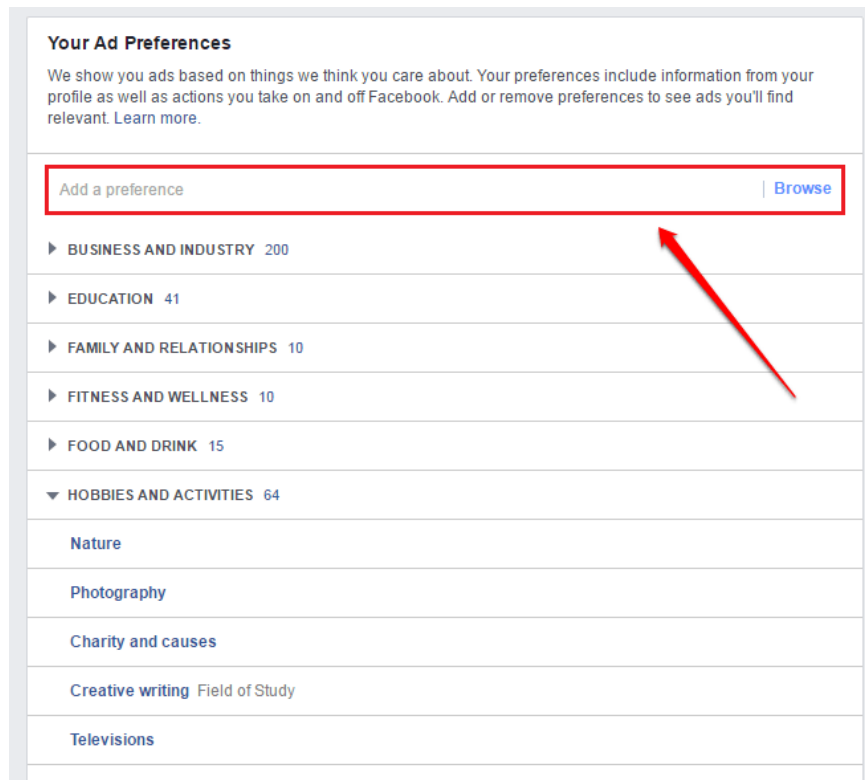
Your Ad Preferences

We show you ads based on things we think you care about. Your preferences include information from your profile as well as actions you take on and off Facebook. Add or remove preferences to see ads you'll find relevant. Learn more.

Add a preference | Browse

BUSINESS AND INDUSTRY 200

EDUCATION 41

FAMILY AND RELATIONSHIPS 10

FITNESS AND WELLNESS 10

FOOD AND DRINK 15

HOBBIES AND ACTIVITIES 64

Nature

Photography

Charity and causes

Creative writing Field of Study

Televisions